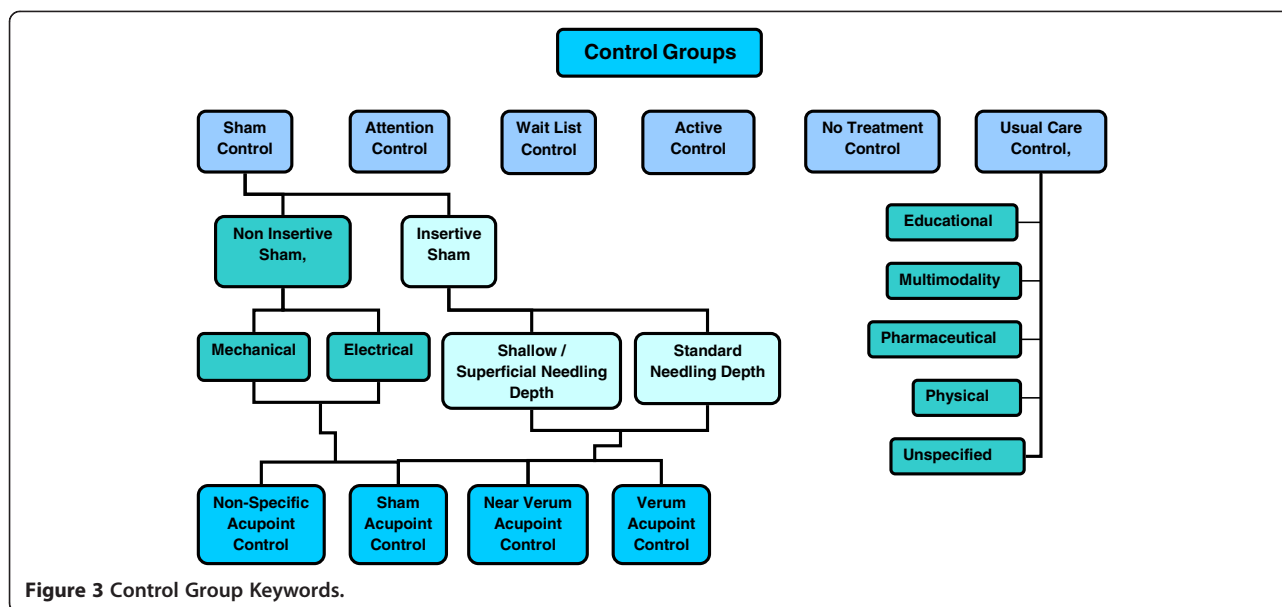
Control Groups

Sham Control

Attention Control

Wait List Control

Active Control

No Treatment Control

Usual Care Control,

Non Insertive Sham,

Insertive Sham

Educational

Multimodality

Pharmaceutical

Physical

Unspecified

Mechanical

Electrical

Shallow / Superficial Needling Depth

Standard Needling Depth

Non-Specific Acupoint Control

Sham Acupoint Control

Near Verum Acupoint Control

Verum Acupoint Control

Figure 3 Control Group Keywords.